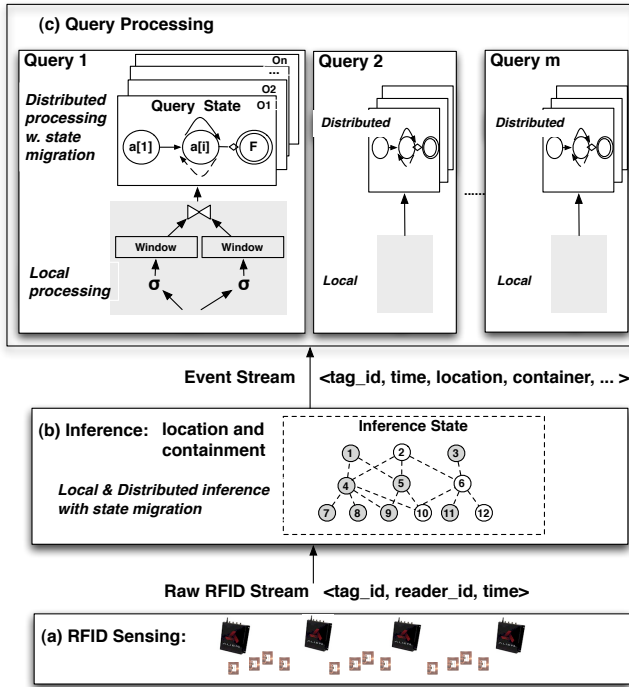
(c) Query Processing

Query 1

On
...
O2
O1

Distributed processing w. state migration

Query State

a[1]

a[i]

F

Window

Window

Local processing

σ

σ

Query 2

Distributed

Local

......

Query m

Distributed

Local

Event Stream <tag_id, time, location, container, ... >

(b) Inference: location and containment

Local & Distributed inference with state migration

Inference State

1 2 3 4 5 6 7 8 9 10 11 12

Raw RFID Stream <tag_id, reader_id, time>

(a) RFID Sensing: